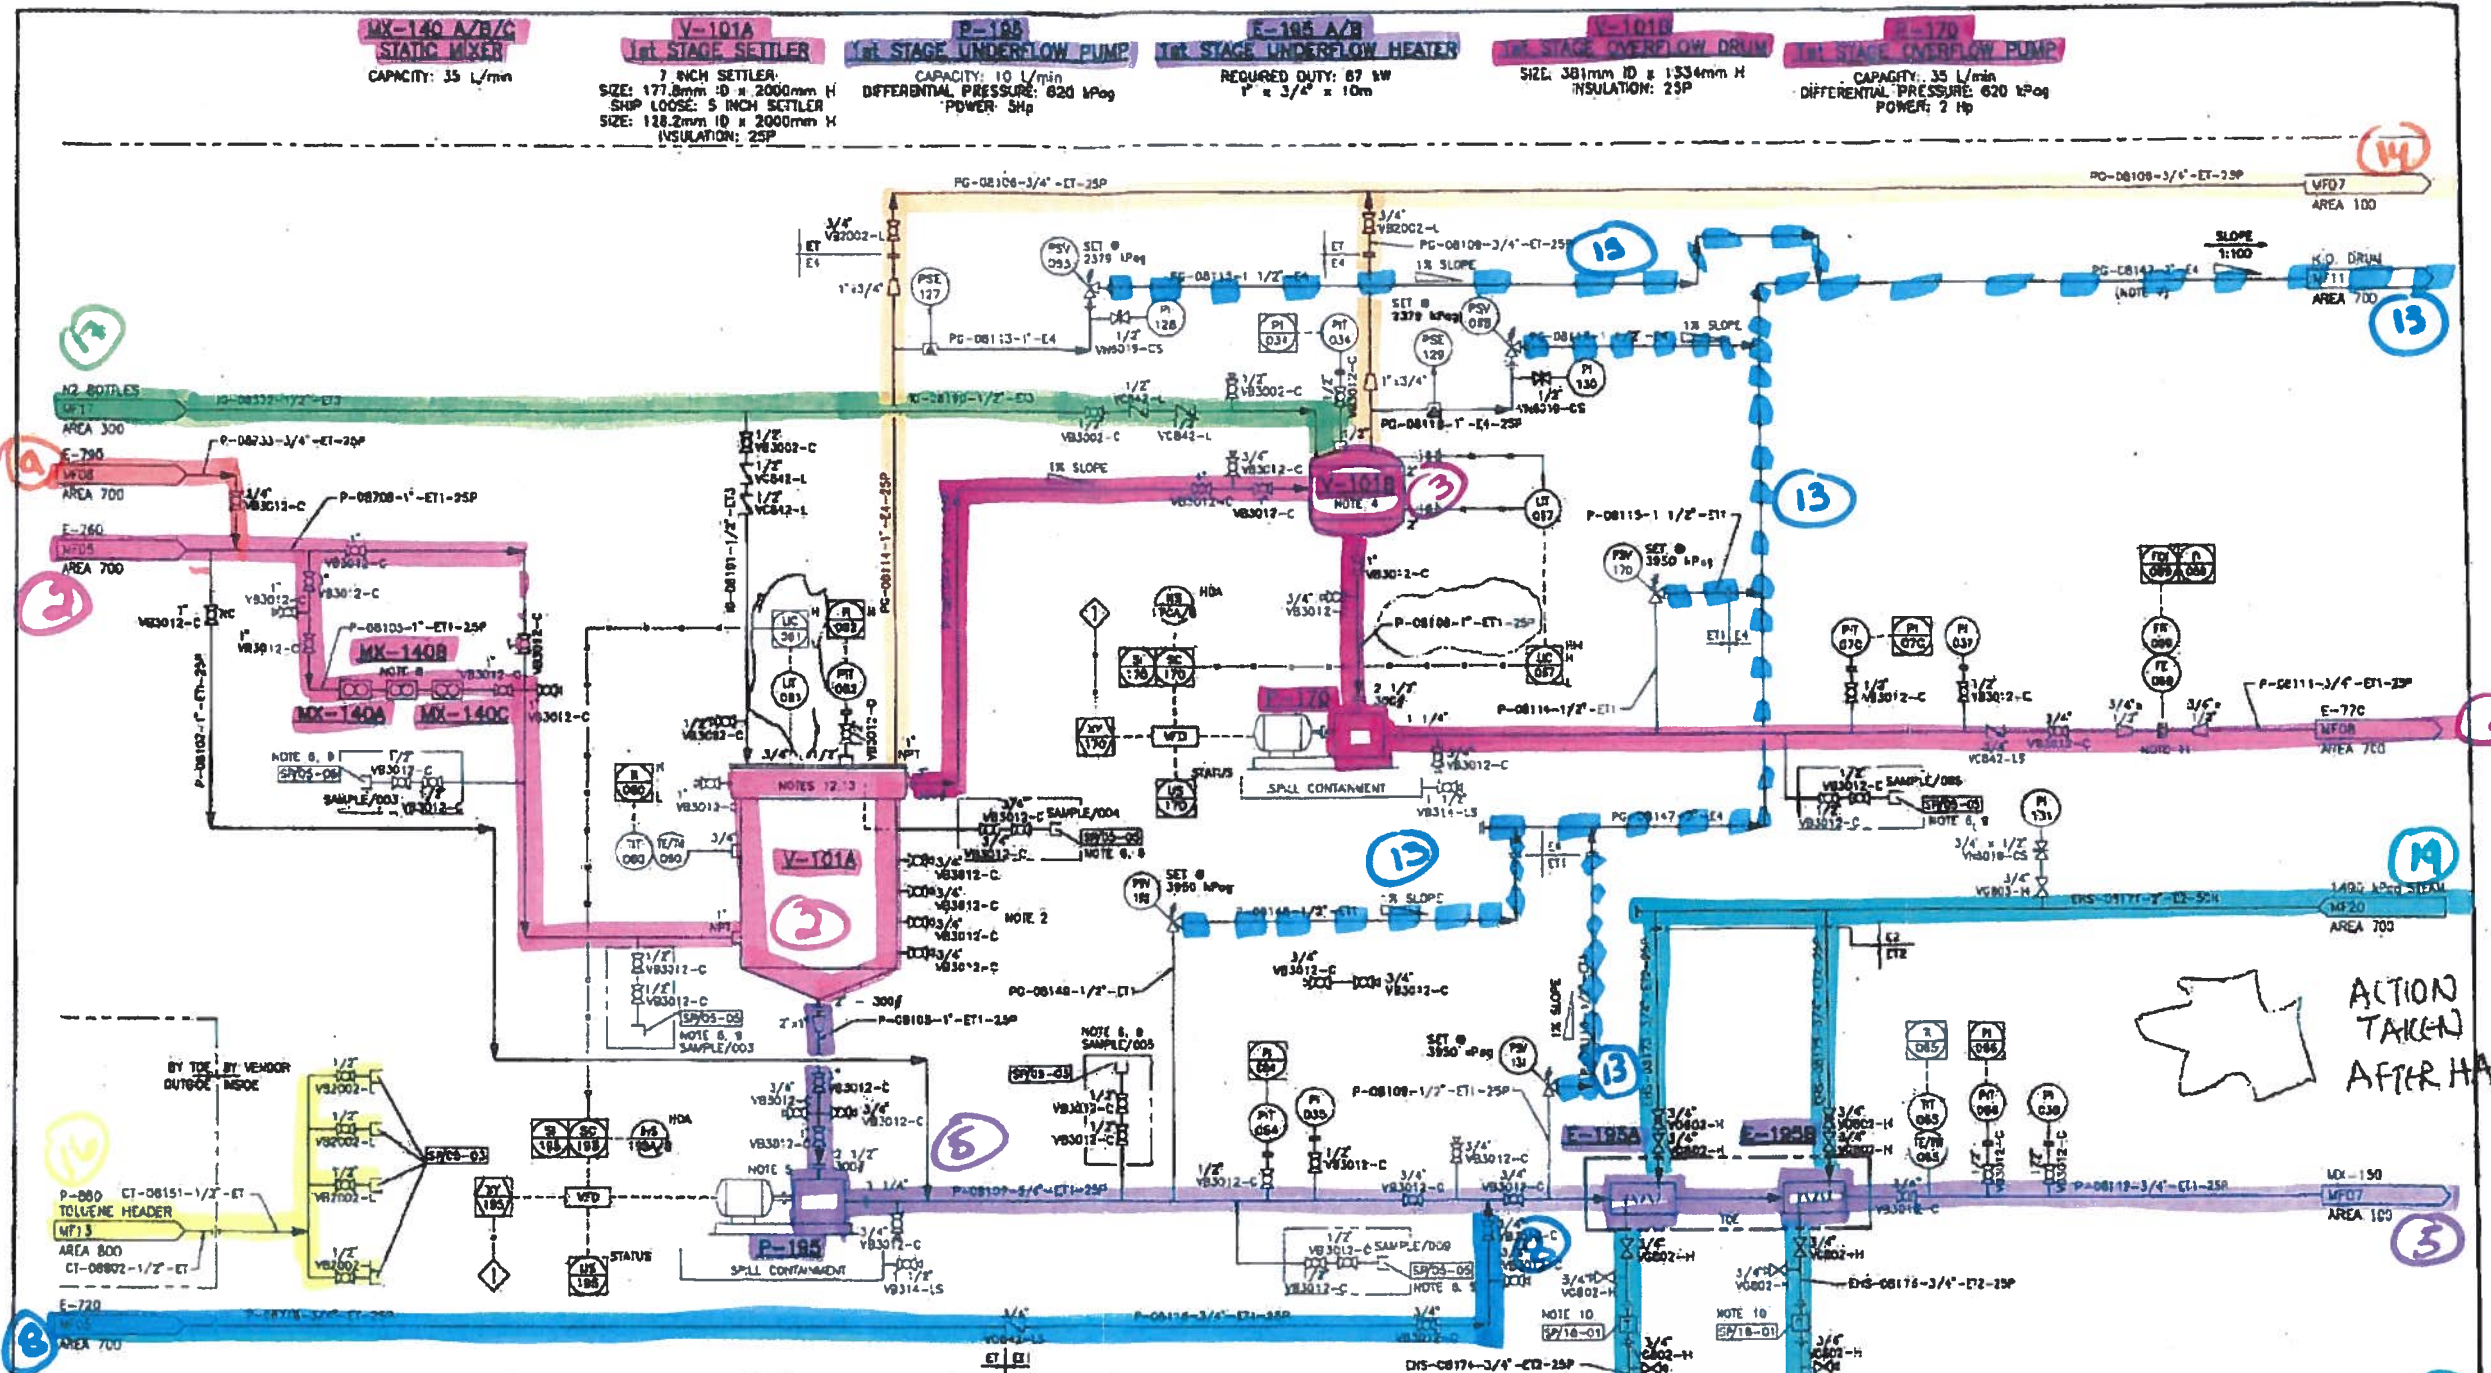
MX-140 A/B/C
STATIC MIXER
CAPACITY: 35 L/min

V-101A
1st STAGE SETTLER
7 INCH SETTLER
SIZE: 177.8mm ID x 2000mm H
SHIP LOOSE: 5 INCH SETTLER
SIZE: 128.2mm ID x 2000mm H
INSULATION: 25P

P-185
1st STAGE UNDERFLOW PUMP
CAPACITY: 10 L/min
DIFFERENTIAL PRESSURE: 620 kPag
POWER: 5Hp

E-185 A/B
1st STAGE UNDERFLOW HEATER
REQUIRED DUTY: 87 kW
1" x 3/4" x 10m

V-101B
1st STAGE OVERFLOW DRUM
SIZE: 381mm ID x 1334mm H
INSULATION: 25P

P-170
1st STAGE OVERFLOW PUMP
CAPACITY: 35 L/min
DIFFERENTIAL PRESSURE: 620 kPag
POWER: 2 Hp

14
PG-08106-3/4"-ET-25P
PG-08109-3/4"-ET-25P
MF07
AREA 100
SLOPE 1:100
K.O. DRUM
MF11
AREA 700
13
13
13
13
13
13

17
N2 BOTTLES
MF17
AREA 300
IG-08332-1/2"-ET3
IG-08190-1/2"-ET3

9
E-790
MF08
AREA 700
P-08233-3/4"-ET1-25P
P-08708-1"-ET1-25P

2
E-760
MF05
AREA 700

3/4" VB2002-L
3/4" VB2002-L
PSV 095 SET @ 2379 kPag
PSE 127
PI 128
PG-08113-1 1/2"-E4
PG-08113-1"-E4
VN5019-CS
PI 034
PIT 034
PSE 129
PSV 098 SET @ 2379 kPag
PI 130
VN5019-CS
PG-08118-1"-E4-25P
PG-08109-3/4"-ET-25P
1% SLOPE
1% SLOPE

V-101B
NOTE 4
3
LIT 087
P-08115-1 1/2"-ET1
PSV 170 SET @ 3950 kPag
ET1 E4
FQI 088 FI 088
FE 088
FT 088
PIT 070
PI 070
PI 037
P-08111-3/4"-ET1-25P
E-770
MF06
AREA 700

MX-140B
NOTE 8
MX-140A
MX-140C
P-08103-1"-ET1-25P
P-08102-1"-ET1-25P
SP/05-08
SAMPLE/003
NOTE 8, 9

LIC 081
LT 081
PI 082
PIT 083
LI 080
TIT 080
TE/TW 080
NOTES 12,13
V-101A
2
NOTE 2
SAMPLE/004
SP/05-05
NOTE 8, 9
PG-08114-1"-E4-25P
IG-08191-1/2"-ET3

HS 170A/B
HOA
SI 170
SC 170
XY 170
VFD
US 170
STATUS
P-170
SPILL CONTAINMENT
P-08108-1"-ET1-25P
LIC 087
P-08114-1/2"-ET1
VB314-LS
PG-08147-3/4"-E4
PSV 180 SET @ 3950 kPag
PG-08148-1/2"-ET1
PG-08148-1/2"-ET1
SAMPLE/006
SP/05-05
NOTE 8, 9
PI 131
VG803-H
1400 kPa STEAM
MF20
AREA 700
19
ES-08171-2"-E2-50H
E2 ET2

ACTION TAKEN AFTER HA

BY TOE OUTSIDE
BY VENDOR INSIDE
VB2002-L
SP/05-03
16
P-880 TOLUENE HEADER
MF13
AREA 800
CT-08151-1/2"-ET
CT-08602-1/2"-ET
SI 185
SC 185
HS 185A/B
HOA
XY 185
VFD
US 185
STATUS
P-185
SPILL CONTAINMENT
NOTE 5
P-08105-1"-ET1-25P
SP/05-03
NOTE 8, 9
SAMPLE/003
5
NOTE 8, 9
SAMPLE/005
SP/05-03
PI 084
PIT 084
PI 035
PSV 131 SET @ 3950 kPag
P-08109-1/2"-ET1-25P
P-08107-3/4"-ET1-25P
E-185A
E-185B
TI 085
PI 086
TIT 085
PIT 086
TE/TW 085
PI 036
P-08112-3/4"-ET1-25P
MX-150
MF07
AREA 100
5
SP/05-05
NOTE 8
SAMPLE/008
NOTE 10
SP/18-01
NOTE 10
SP/18-01
DIS-08176-3/4"-ET2-25P
DIS-08174-3/4"-ET2-25P

E-720
MF03
AREA 700
8
8
P-08178-3/4"-ET1-25P
P-08176-3/4"-ET1-25P
ET ET